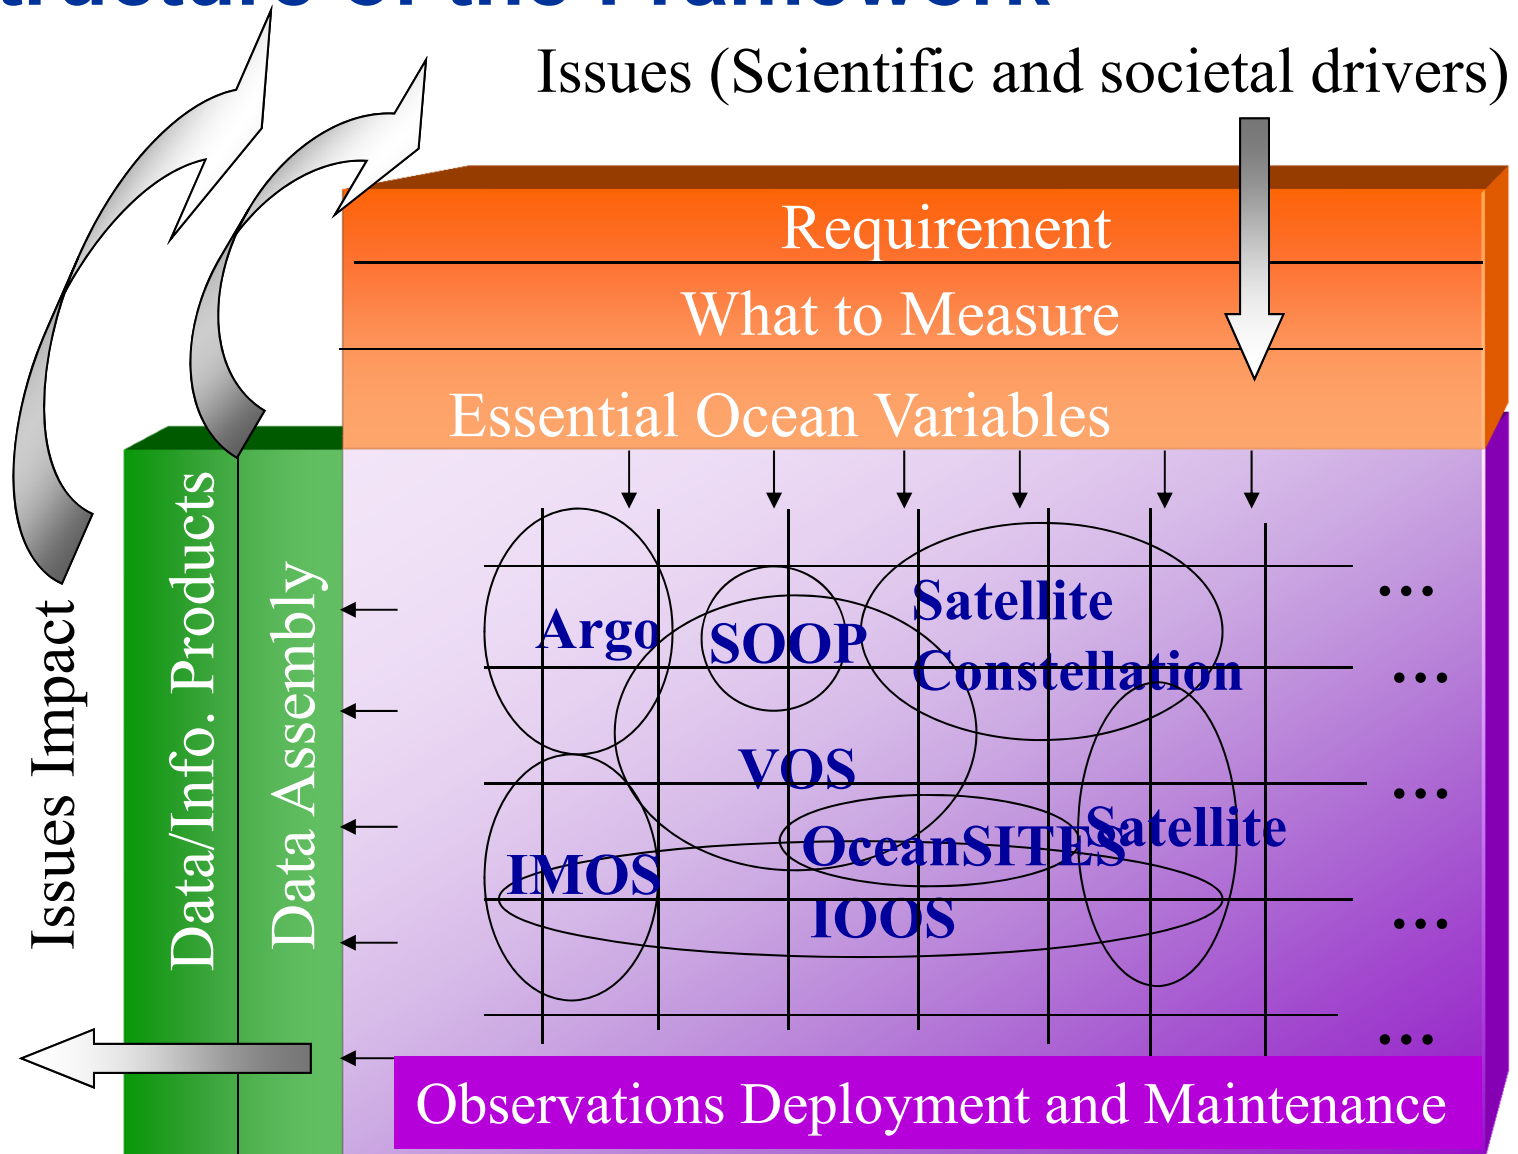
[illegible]ructure of the Framework

Issues (Scientific and societal drivers)

Requirement

What to Measure

Essential Ocean Variables

Issues Impact

Data/Info. Products

Data Assembly

Argo

SOOP

Satellite Constellation

VOS

OceanSITES

Satellite

IMOS

IOOS

...

...

...

...

...

Observations Deployment and Maintenance